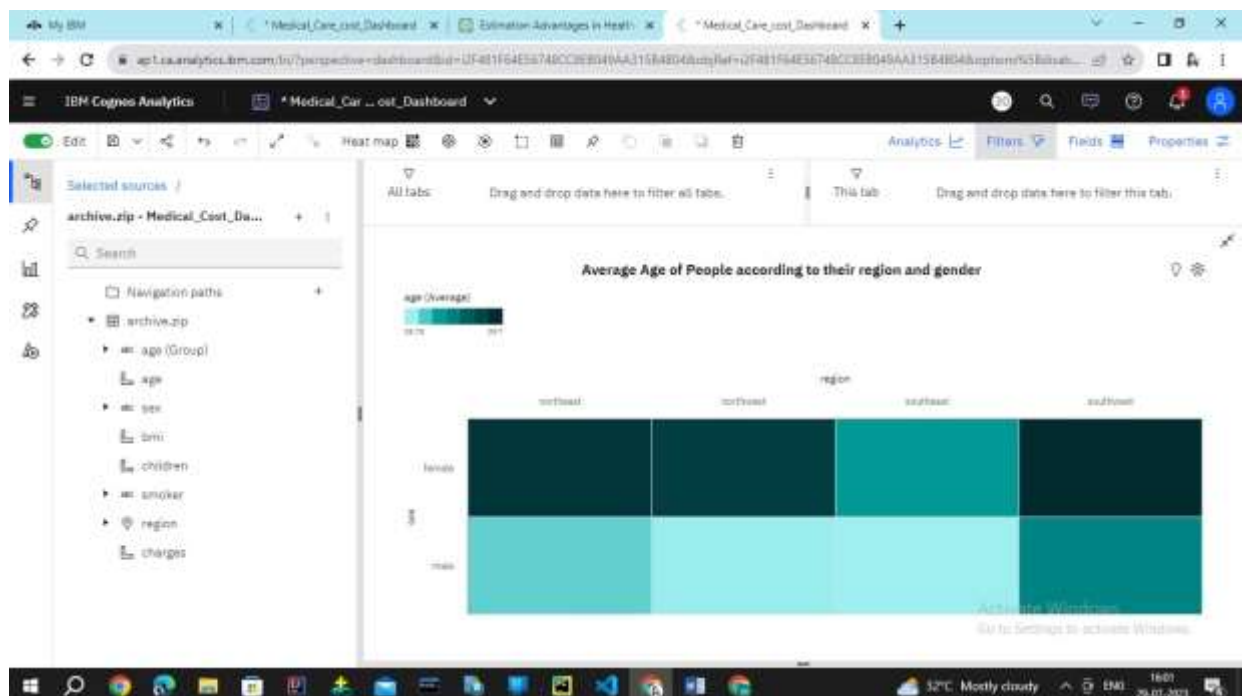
My IBM | * Medical_Care_cost_Dashboard | Estimation Advantages in Health | * Medical_Care_cost_Dashboard | +

ap1.ca.analytics.ibm.com/bi/?perspective=dashboard&id=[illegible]

IBM Cognos Analytics | * Medical_Car ... ost_Dashboard

Edit | Heat map | Analytics | Filters | Fields | Properties

Selected sources /

archive.zip - Medical_Cost_Da...

Search

Navigation paths

archive.zip

age (Group)

age

sex

bmi

children

smoker

region

charges

All tabs | Drag and drop data here to filter all tabs.

This tab | Drag and drop data here to filter this tab.

Average Age of People according to their region and gender

age (Average)

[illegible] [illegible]

region

northeast | northwest | southeast | southwest

female

male

sex

Activate Windows
Go to Settings to activate Windows.

32°C Mostly cloudy | ENG | 16:01 | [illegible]